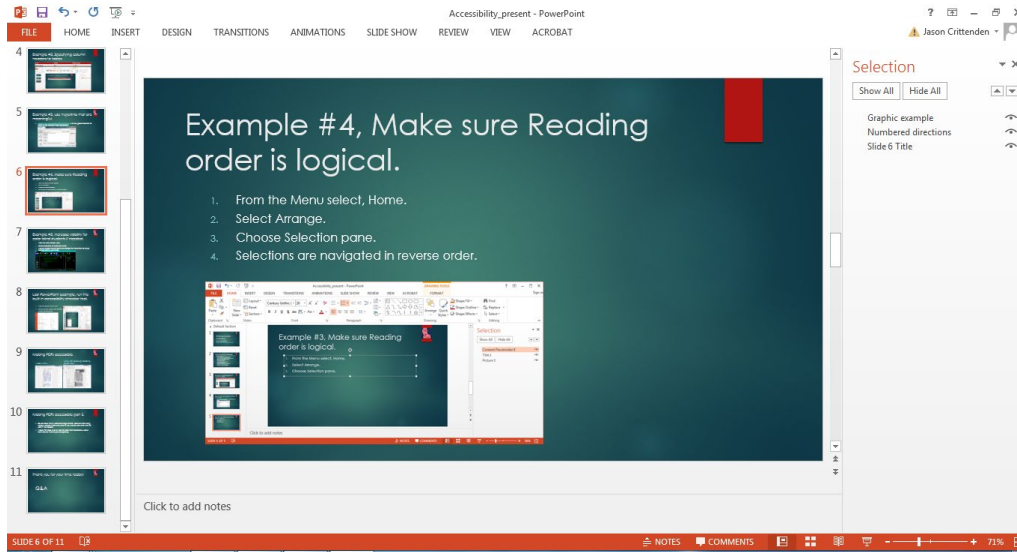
Accessibility_present - PowerPoint

? – □ ×

FILE HOME INSERT DESIGN TRANSITIONS ANIMATIONS SLIDE SHOW REVIEW VIEW ACROBAT

Jason Crittenden

4

5

6

7

8

9

10

11

Q&A

Example #4, Make sure Reading order is logical.

1. From the Menu select, Home.
2. Select Arrange.
3. Choose Selection pane.
4. Selections are navigated in reverse order.

Example #3, Make sure Reading order is logical.

From the Menu select, Home.
Select Arrange.
Choose Selection pane.

Selection

Click to add notes

Selection

Show All Hide All

Graphic example
Numbered directions
Slide 6 Title

Click to add notes

SLIDE 6 OF 11

NOTES COMMENTS

71%